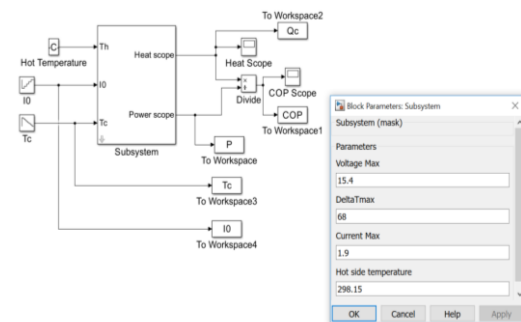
To Workspace2

C

Hot Temperature

Th

Heat scope

Qc

Heat Scope

I0

I0

Power scope

Divide

COP Scope

COP

To Workspace1

Tc

Tc

Subsystem

P

To Workspace

Tc

To Workspace3

I0

To Workspace4

Block Parameters: Subsystem

Subsystem (mask)

Parameters

Voltage Max

15.4

DeltaTmax

68

Current Max

1.9

Hot side temperature

298.15

OK

Cancel

Help

Apply